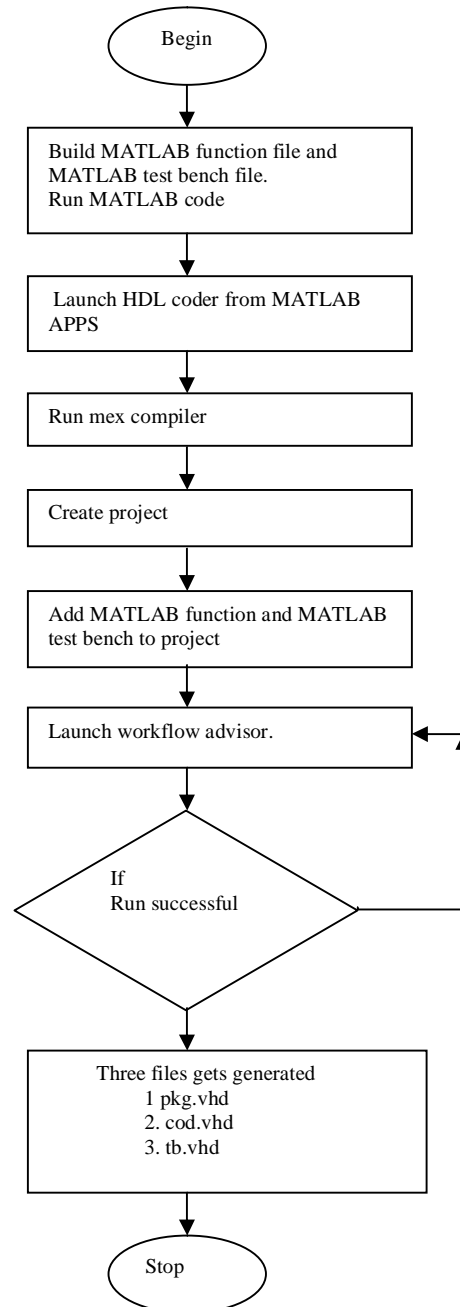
Begin

Build MATLAB function file and MATLAB test bench file.
Run MATLAB code

Launch HDL coder from MATLAB APPS

Run mex compiler

Create project

Add MATLAB function and MATLAB test bench to project

Launch workflow advisor.

If
Run successful

Three files gets generated
1 pkg.vhd
2. cod.vhd
3. tb.vhd

Stop